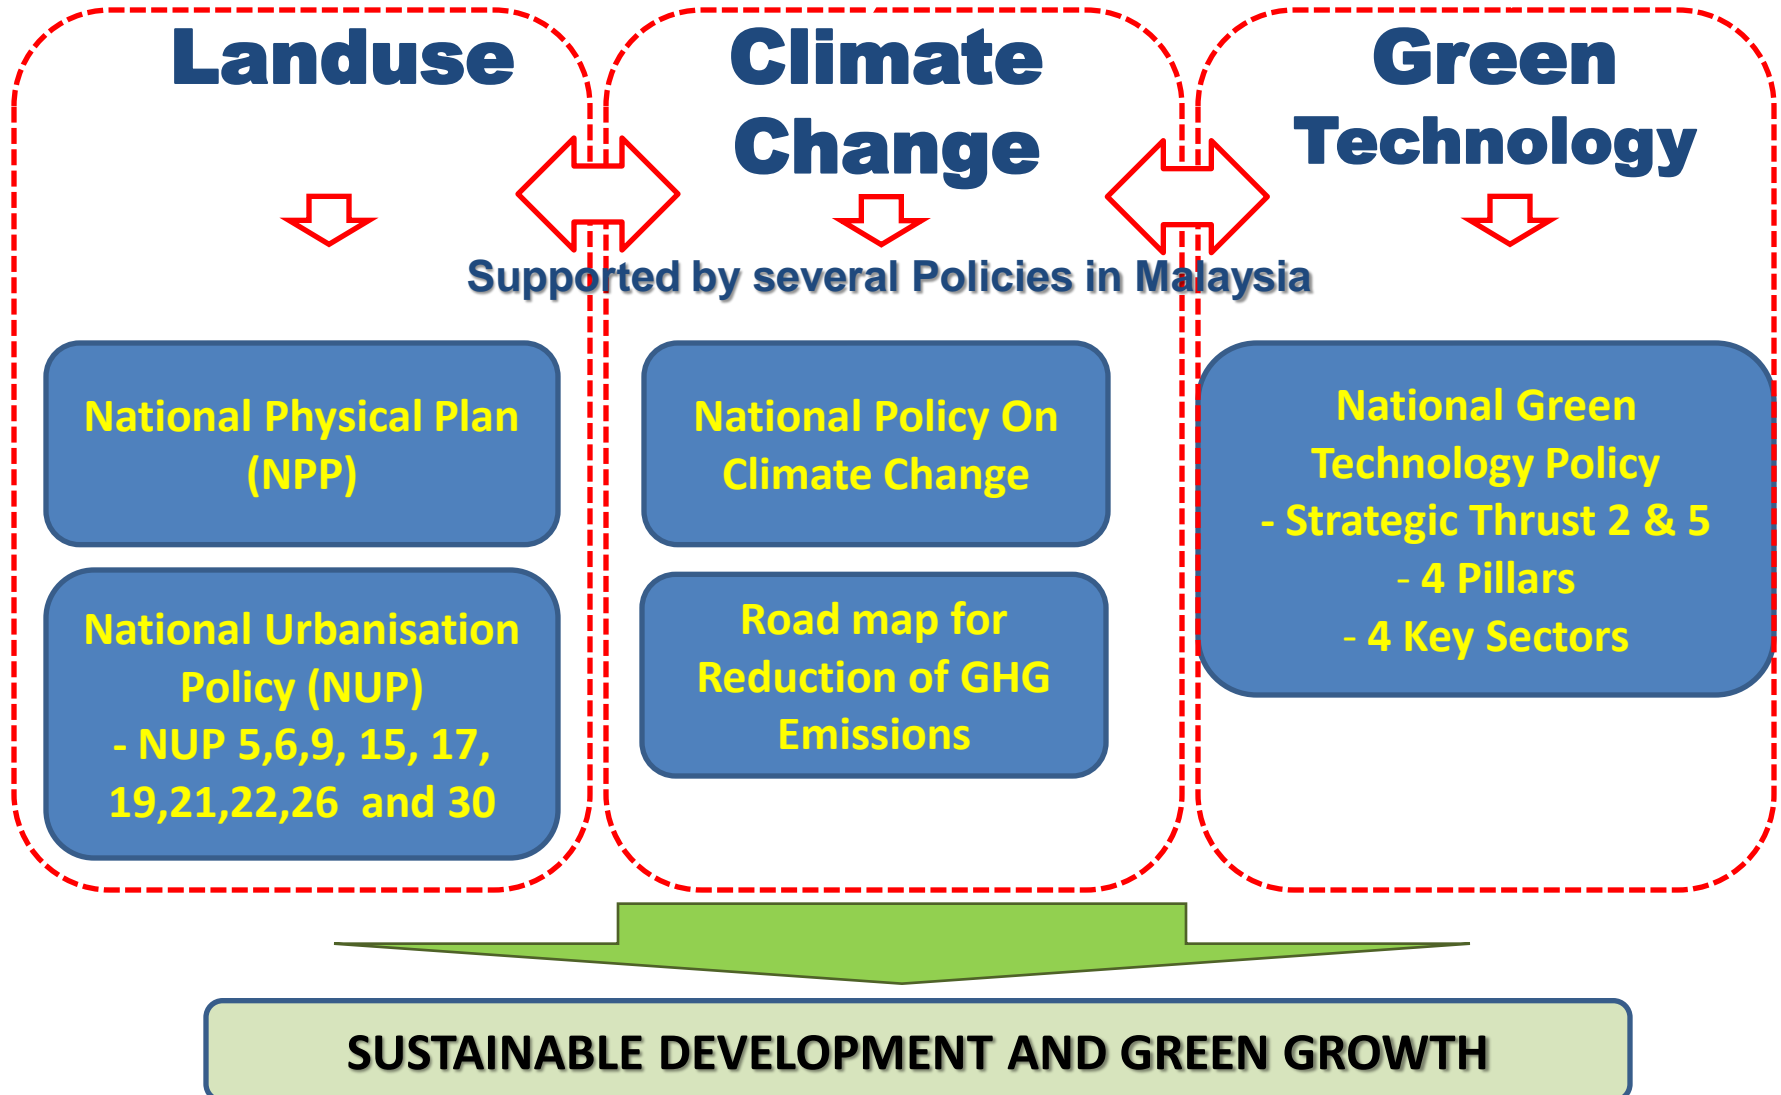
Landuse

Climate Change

Green Technology

Supported by several Policies in Malaysia

National Physical Plan (NPP)

National Urbanisation Policy (NUP)
- NUP 5,6,9, 15, 17, 19,21,22,26 and 30

National Policy On Climate Change

Road map for Reduction of GHG Emissions

National Green Technology Policy
- Strategic Thrust 2 & 5
- 4 Pillars
- 4 Key Sectors

SUSTAINABLE DEVELOPMENT AND GREEN GROWTH